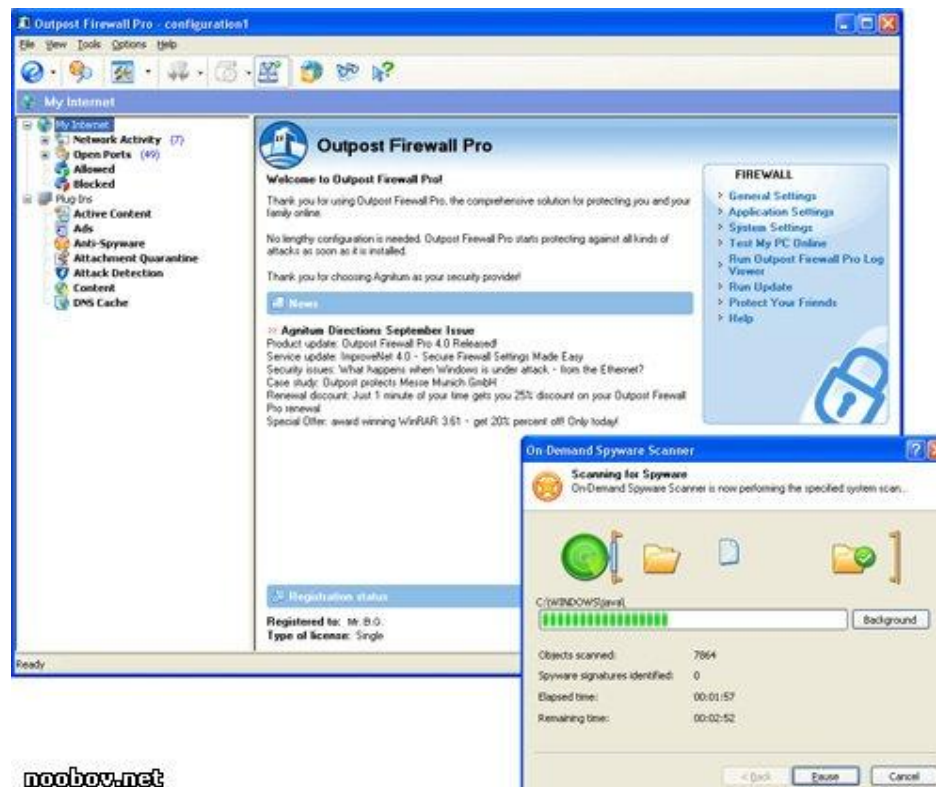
Outpost Firewall Pro - configuration1

File View Tools Options Help

My Internet

My Internet
Network Activity (7)
Open Ports (49)
Allowed
Blocked
Plug-Ins
Active Content
Ads
Anti-Spyware
Attachment Quarantine
Attack Detection
Content
DNS Cache

Outpost Firewall Pro

Welcome to Outpost Firewall Pro!

Thank you for using Outpost Firewall Pro, the comprehensive solution for protecting you and your family online.

No lengthy configuration is needed. Outpost Firewall Pro starts protecting against all kinds of attacks as soon as it is installed.

Thank you for choosing Agnitum as your security provider!

News

» Agnitum Directions September Issue
Product update: Outpost Firewall Pro 4.0 Released!
Service update: ImproveNet 4.0 - Secure Firewall Settings Made Easy
Security issues: What happens when Windows is under attack - from the Ethernet?
Case study: Outpost protects Messe Munich GmbH
Renewal discount: Just 1 minute of your time gets you 25% discount on your Outpost Firewall Pro renewal
Special Offer: award winning WinRAR 3.61 - get 20% percent off! Only today!

FIREWALL
General Settings
Application Settings
System Settings
Test My PC Online
Run Outpost Firewall Pro Log Viewer
Run Update
Protect Your Friends
Help

Registration status

Registered to: Mr. B.G.
Type of license: Single

Ready

On-Demand Spyware Scanner

Scanning for Spyware
On-Demand Spyware Scanner is now performing the specified system scan...

C:\WINDOWS\java\

Background

Objects scanned: 7864
Spyware signatures identified: 0
Elapsed time: 00:01:57
Remaining time: 00:02:52

< Back Pause Cancel

noobov.net